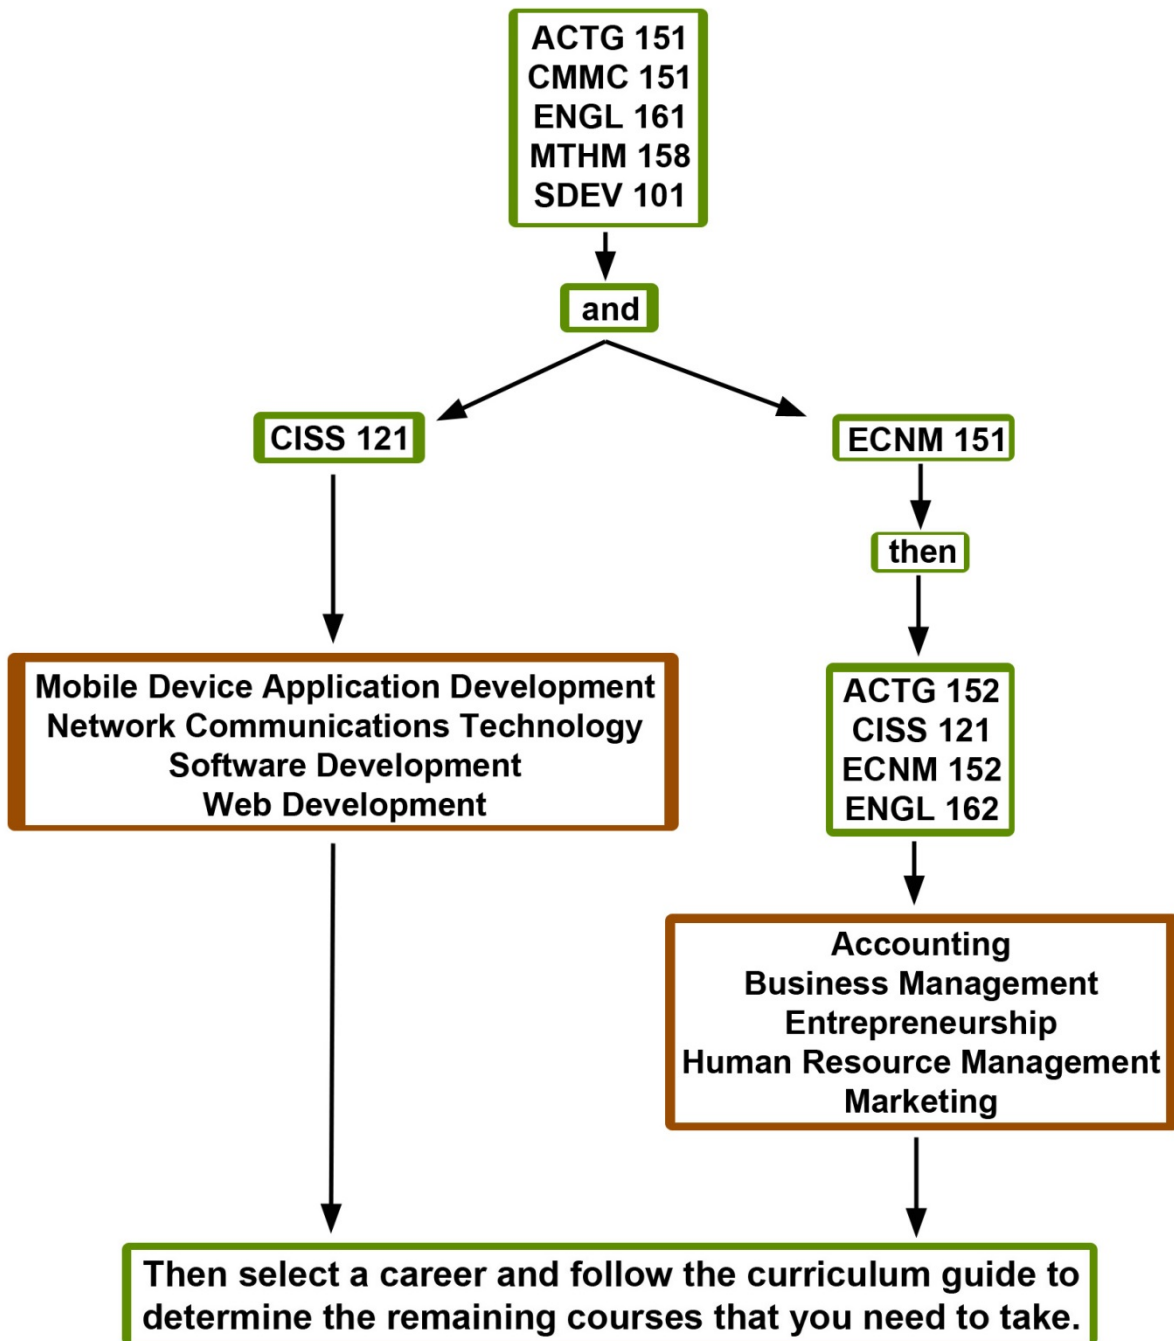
ACTG 151
CMMC 151
ENGL 161
MTHM 158
SDEV 101

and

CISS 121

ECNM 151

then

Mobile Device Application Development
Network Communications Technology
Software Development
Web Development

ACTG 152
CISS 121
ECNM 152
ENGL 162

Accounting
Business Management
Entrepreneurship
Human Resource Management
Marketing

Then select a career and follow the curriculum guide to determine the remaining courses that you need to take.